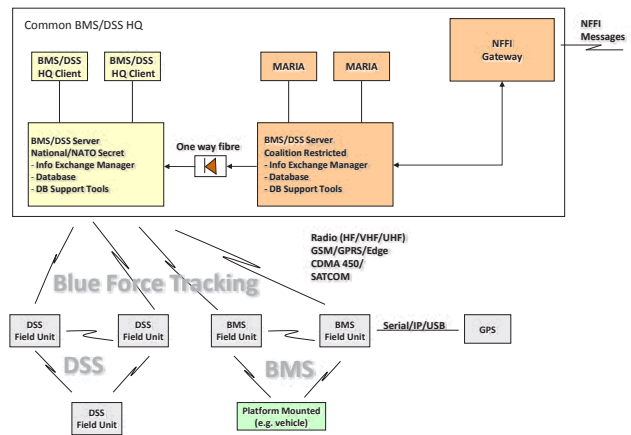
Common BMS/DSS HQ

BMS/DSS HQ Client

BMS/DSS HQ Client

MARIA

MARIA

NFFI Gateway

NFFI Messages

BMS/DSS Server
National/NATO Secret
- Info Exchange Manager
- Database
- DB Support Tools

One way fibre

BMS/DSS Server
Coalition Restricted
- Info Exchange Manager
- Database
- DB Support Tools

Radio (HF/VHF/UHF)
GSM/GPRS/Edge
CDMA 450/
SATCOM

Blue Force Tracking

DSS Field Unit

DSS Field Unit

BMS Field Unit

BMS Field Unit

Serial/IP/USB

GPS

DSS

BMS

DSS Field Unit

Platform Mounted (e.g. vehicle)